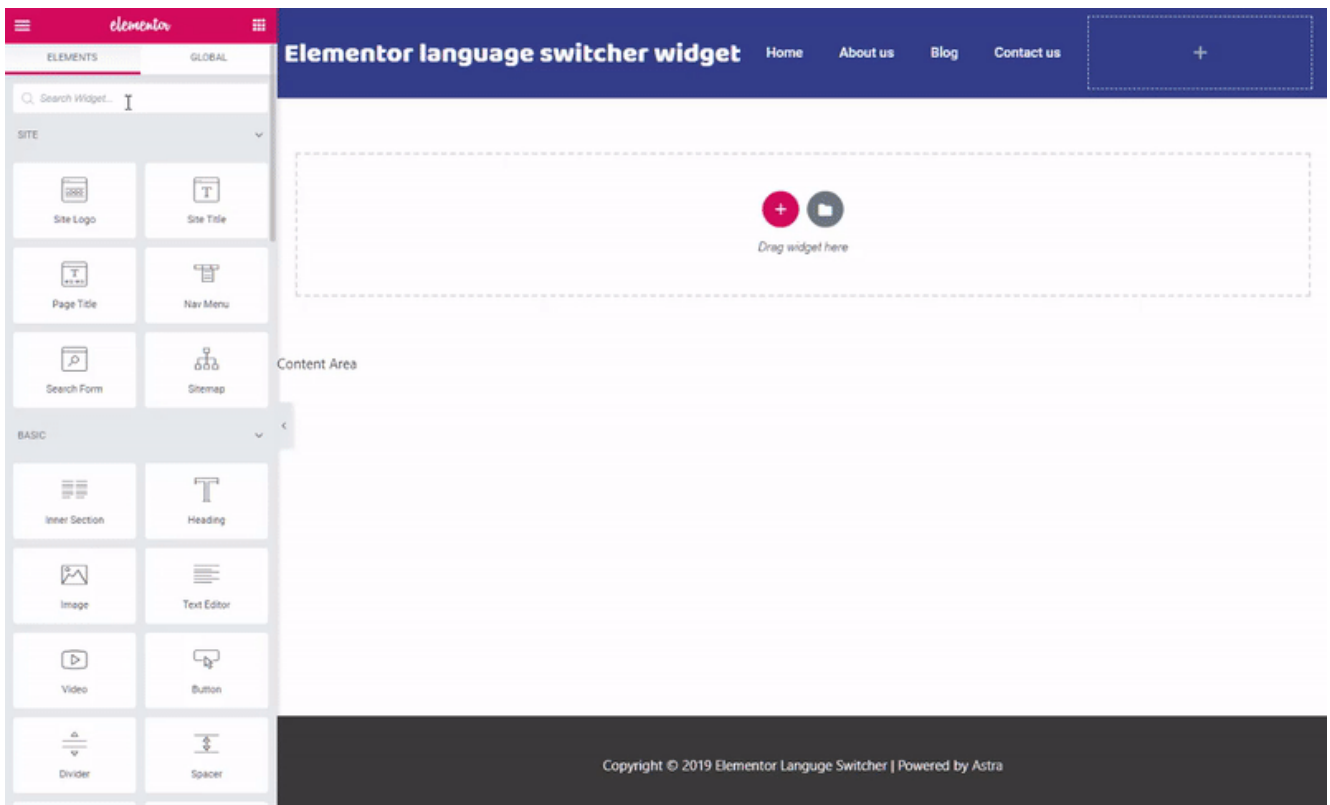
elementor

ELEMENTS GLOBAL

Search Widget...

SITE

Site Logo
Site Title
Page Title
Nav Menu
Search Form
Sitemap

BASIC

Inner Section
Heading
Image
Text Editor
Video
Button
Divider
Spacer

Elementor language switcher widget

Home About us Blog Contact us

+

Drag widget here

Content Area

Copyright © 2019 Elementor Languge Switcher | Powered by Astra